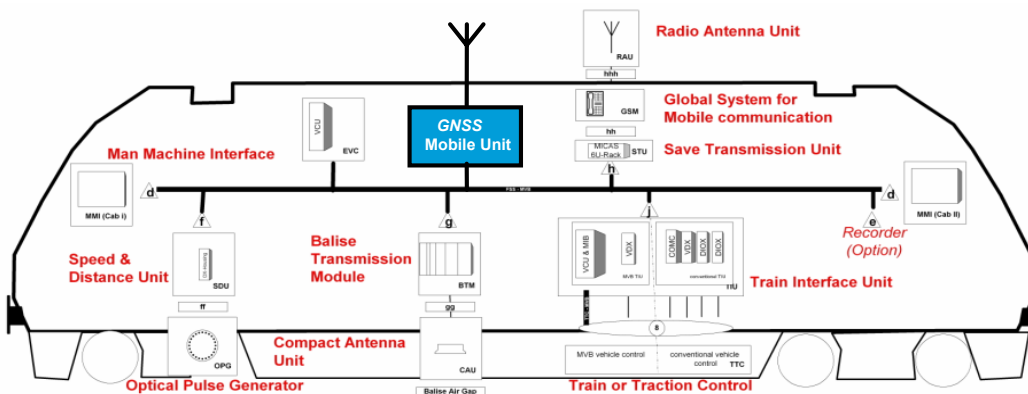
Radio Antenna Unit

RAU

hhh

GSM

Global System for Mobile communication

hh

MICAS 6U-Rack

STU

Save Transmission Unit

VCU

EVC

GNSS Mobile Unit

Man Machine Interface

d

MMI (Cab I)

FSS · MVB

h

MMI (Cab II)

e

Recorder (Option)

f

g

j

Speed & Distance Unit

SDU

Balise Transmission Module

BTM

VCU & MIB

VDX

MVB TIU

COMC

VDX

DIOX

DIOX

conventional TIU

TIU

Train Interface Unit

ff

gg

8

OPG

Optical Pulse Generator

Compact Antenna Unit

CAU

Balise Air Gap

MVB vehicle control

conventional vehicle control

TTC

Train or Traction Control